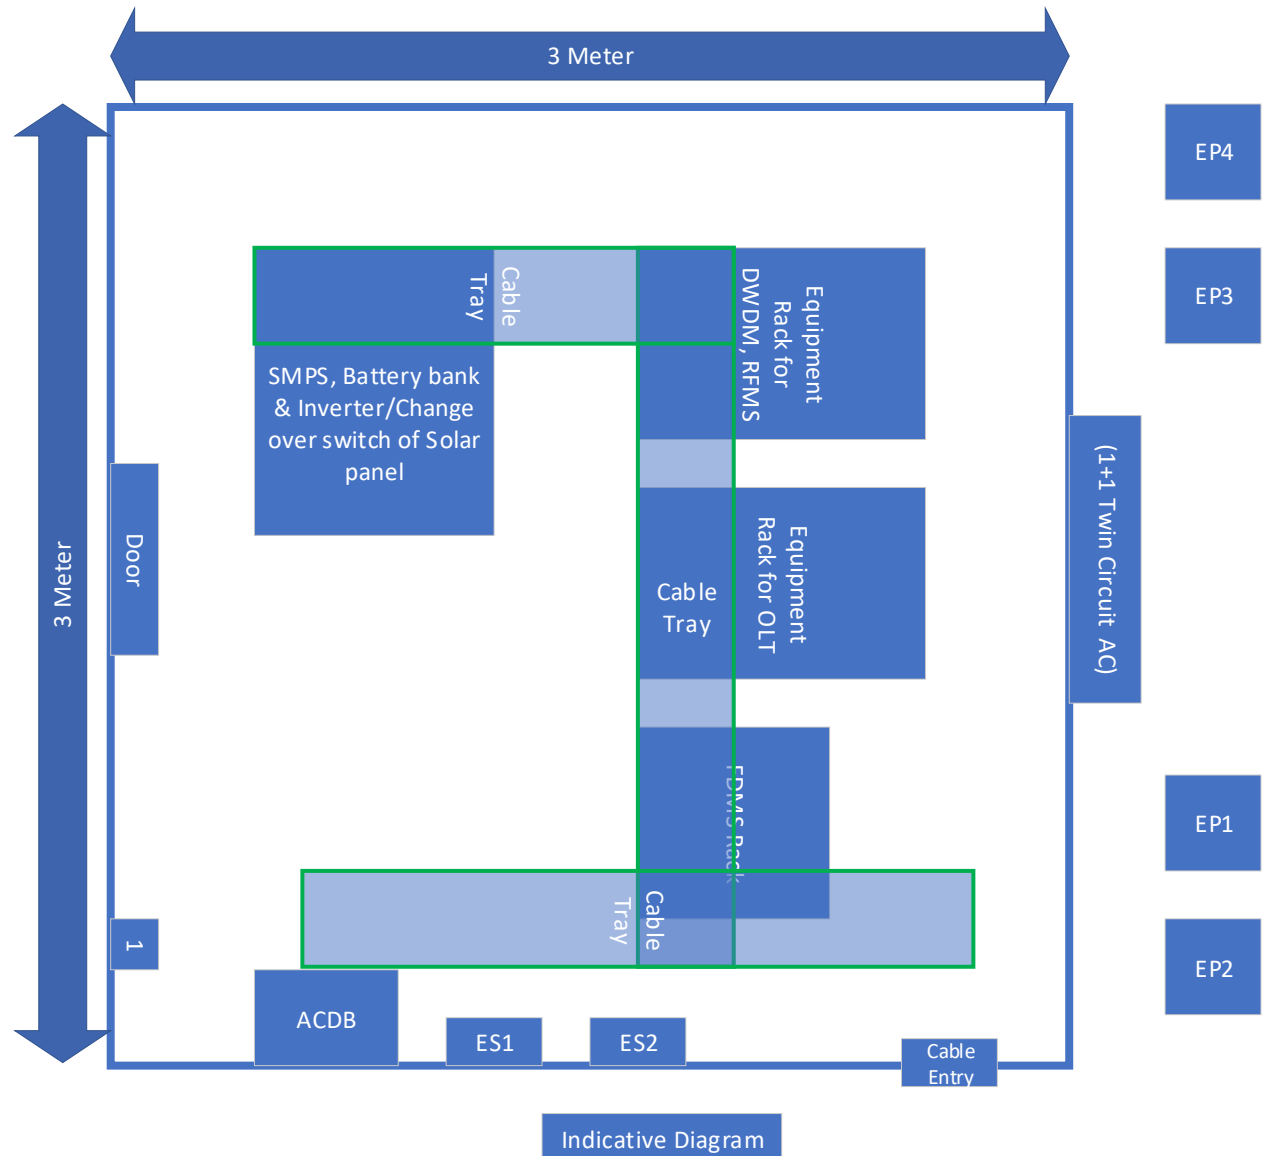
3 Meter

EP4

EP3

Cable Tray

Equipment Rack for DWDM, RFMS

SMPS, Battery bank & Inverter/Change over switch of Solar panel

(1+1 Twin Circuit AC)

Door

3 Meter

Cable Tray

Equipment Rack for OLT

FDMS Rack

EP1

Cable Tray

1

EP2

ACDB

ES1

ES2

Cable Entry

Indicative Diagram